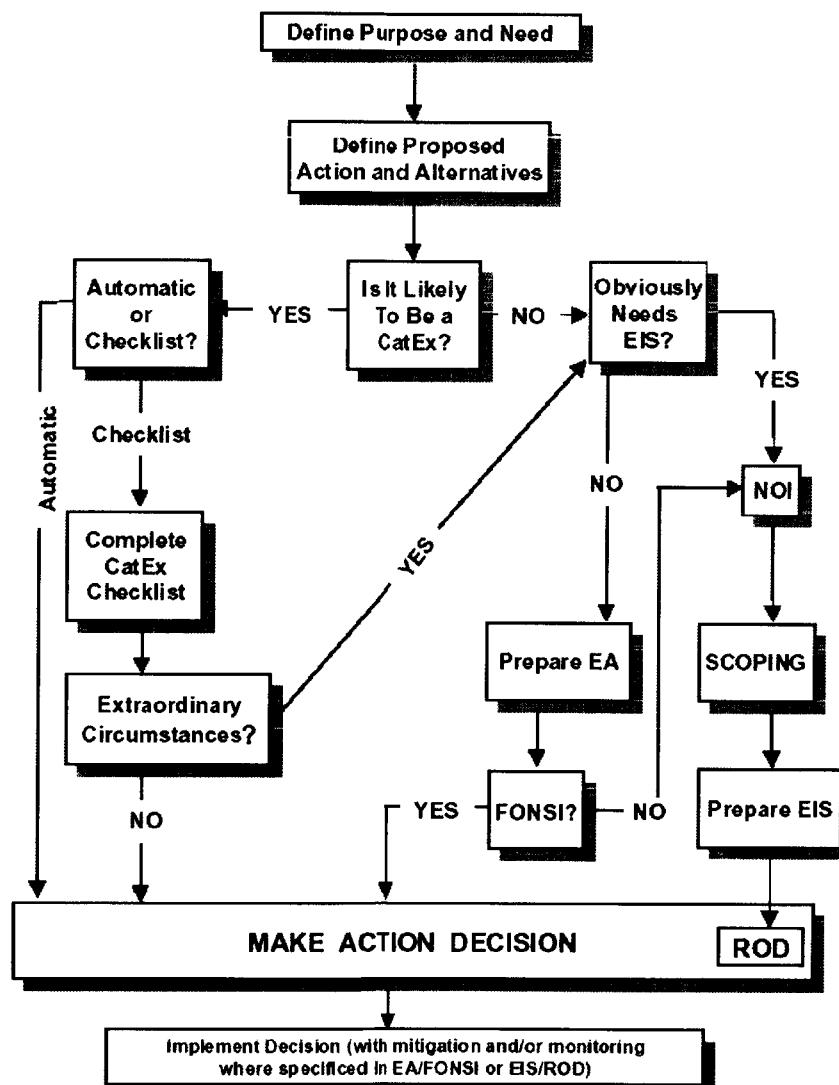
Define Purpose and Need

Define Proposed Action and Alternatives

Automatic or Checklist?

YES

Is It Likely To Be a CatEx?

NO

Obviously Needs EIS?

YES

Automatic

Checklist

NO

NOI

YES

Complete CatEx Checklist

Prepare EA

SCOPING

Extraordinary Circumstances?

YES

FONSI?

NO

Prepare EIS

NO

MAKE ACTION DECISION

ROD

Implement Decision (with mitigation and/or monitoring where specificed in EA/FONSI or EIS/ROD)